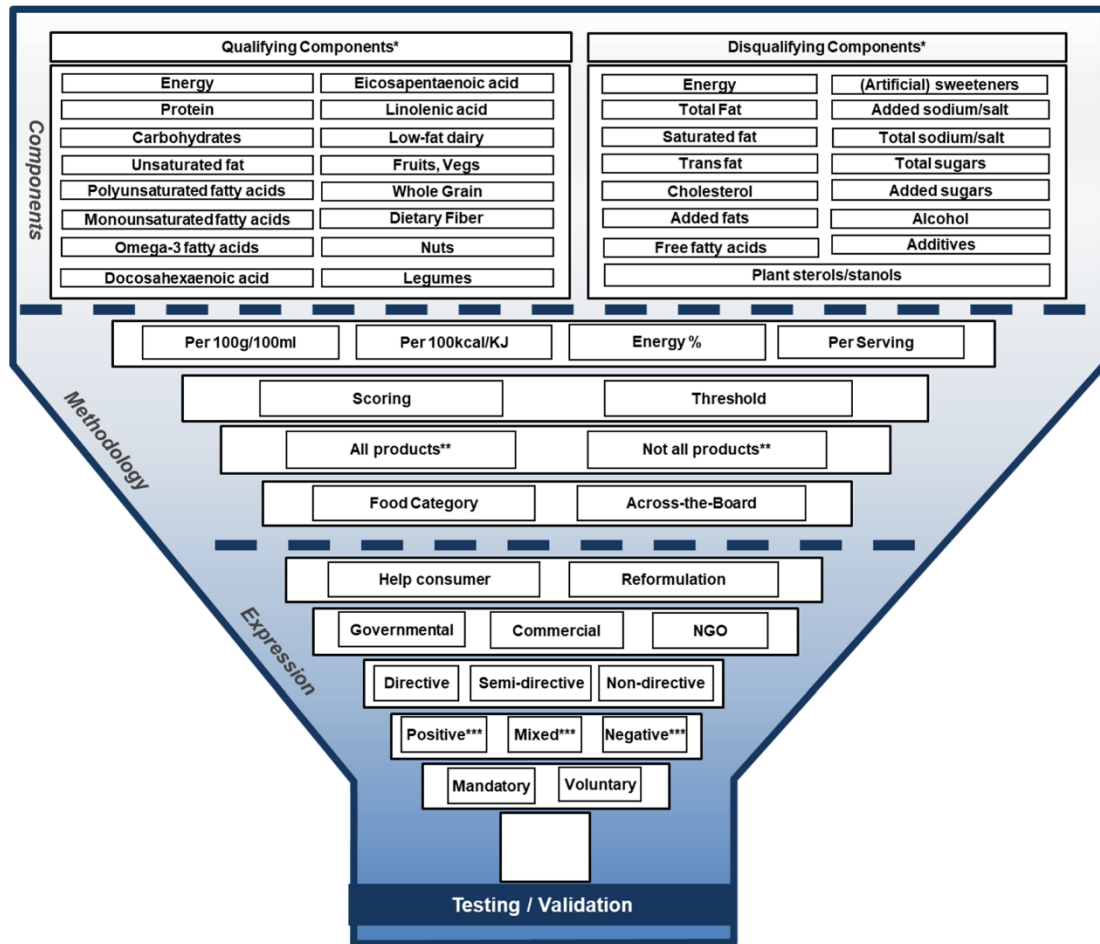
Components

Qualifying Components*

| | |
|---|---|
| Energy | Eicosapentaenoic acid |
| Protein | Linolenic acid |
| Carbohydrates | Low-fat dairy |
| Unsaturated fat | Fruits, Vegs |
| Polyunsaturated fatty acids | Whole Grain |
| Monounsaturated fatty acids | Dietary Fiber |
| Omega-3 fatty acids | Nuts |
| Docosahexaenoic acid | Legumes |

Disqualifying Components*

| | |
|---|---|
| Energy | (Artificial) sweeteners |
| Total Fat | Added sodium/salt |
| Saturated fat | Total sodium/salt |
| Trans fat | Total sugars |
| Cholesterol | Added sugars |
| Added fats | Alcohol |
| Free fatty acids | Additives |
| Plant sterols/stanols | |

Methodology

Per 100g/100ml | Per 100kcal/KJ | Energy % | Per Serving

Scoring | Threshold

All products** | Not all products**

Food Category | Across-the-Board

Expression

Help consumer | Reformulation

Governmental | Commercial | NGO

Directive | Semi-directive | Non-directive

Positive*** | Mixed*** | Negative***

Mandatory | Voluntary

Testing / Validation